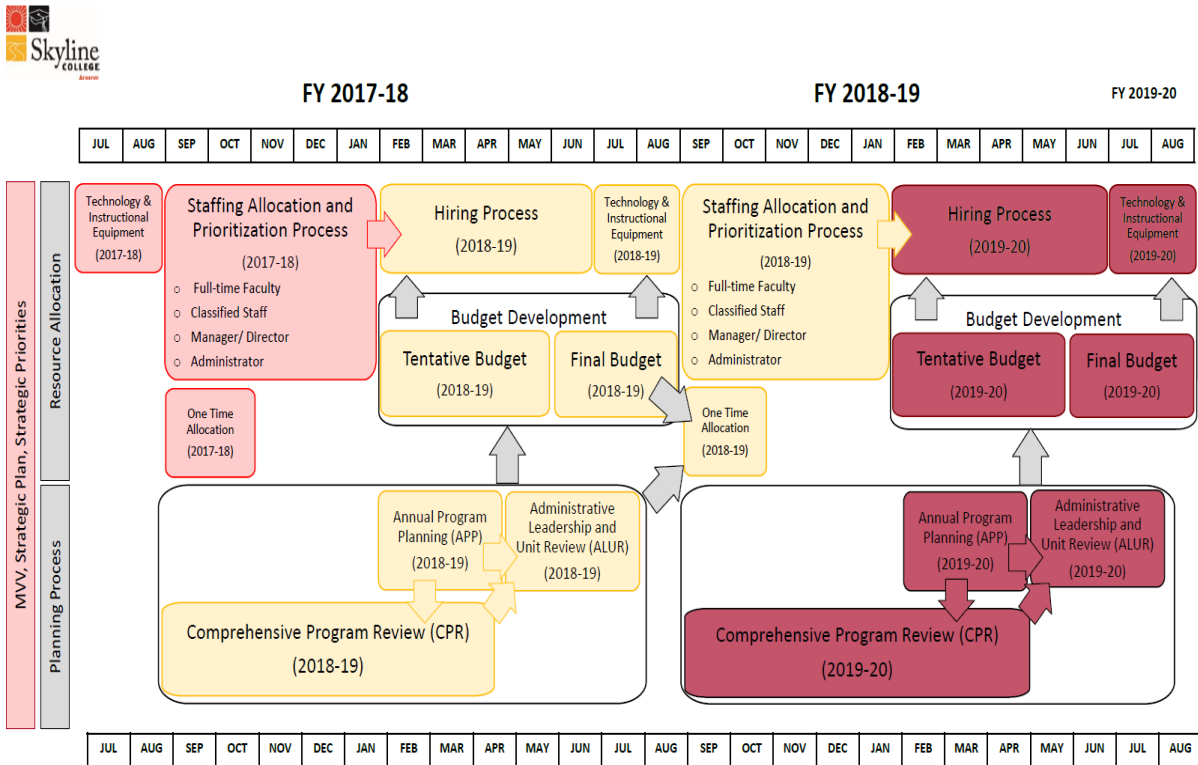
Skyline COLLEGE

FY 2017-18

FY 2018-19

FY 2019-20

| JUL | AUG | SEP | OCT | NOV | DEC | JAN | FEB | MAR | APR | MAY | JUN | JUL | AUG | SEP | OCT | NOV | DEC | JAN | FEB | MAR | APR | MAY | JUN | JUL | AUG |
|---|---|---|---|---|---|---|---|---|---|---|---|---|---|---|---|---|---|---|---|---|---|---|---|---|---|

MVV, Strategic Plan, Strategic Priorities

Resource Allocation

Technology & Instructional Equipment (2017-18)

Staffing Allocation and Prioritization Process (2017-18)
Full-time Faculty
Classified Staff
Manager/ Director
Administrator

Hiring Process (2018-19)

Technology & Instructional Equipment (2018-19)

Staffing Allocation and Prioritization Process (2018-19)
Full-time Faculty
Classified Staff
Manager/ Director
Administrator

Hiring Process (2019-20)

Technology & Instructional Equipment (2019-20)

Budget Development

Tentative Budget (2018-19)

Final Budget (2018-19)

Budget Development

Tentative Budget (2019-20)

Final Budget (2019-20)

One Time Allocation (2017-18)

One Time Allocation (2018-19)

Planning Process

Annual Program Planning (APP) (2018-19)

Administrative Leadership and Unit Review (ALUR) (2018-19)

Comprehensive Program Review (CPR) (2018-19)

Annual Program Planning (APP) (2019-20)

Administrative Leadership and Unit Review (ALUR) (2019-20)

Comprehensive Program Review (CPR) (2019-20)

| JUL | AUG | SEP | OCT | NOV | DEC | JAN | FEB | MAR | APR | MAY | JUN | JUL | AUG | SEP | OCT | NOV | DEC | JAN | FEB | MAR | APR | MAY | JUN | JUL | AUG |
|---|---|---|---|---|---|---|---|---|---|---|---|---|---|---|---|---|---|---|---|---|---|---|---|---|---|